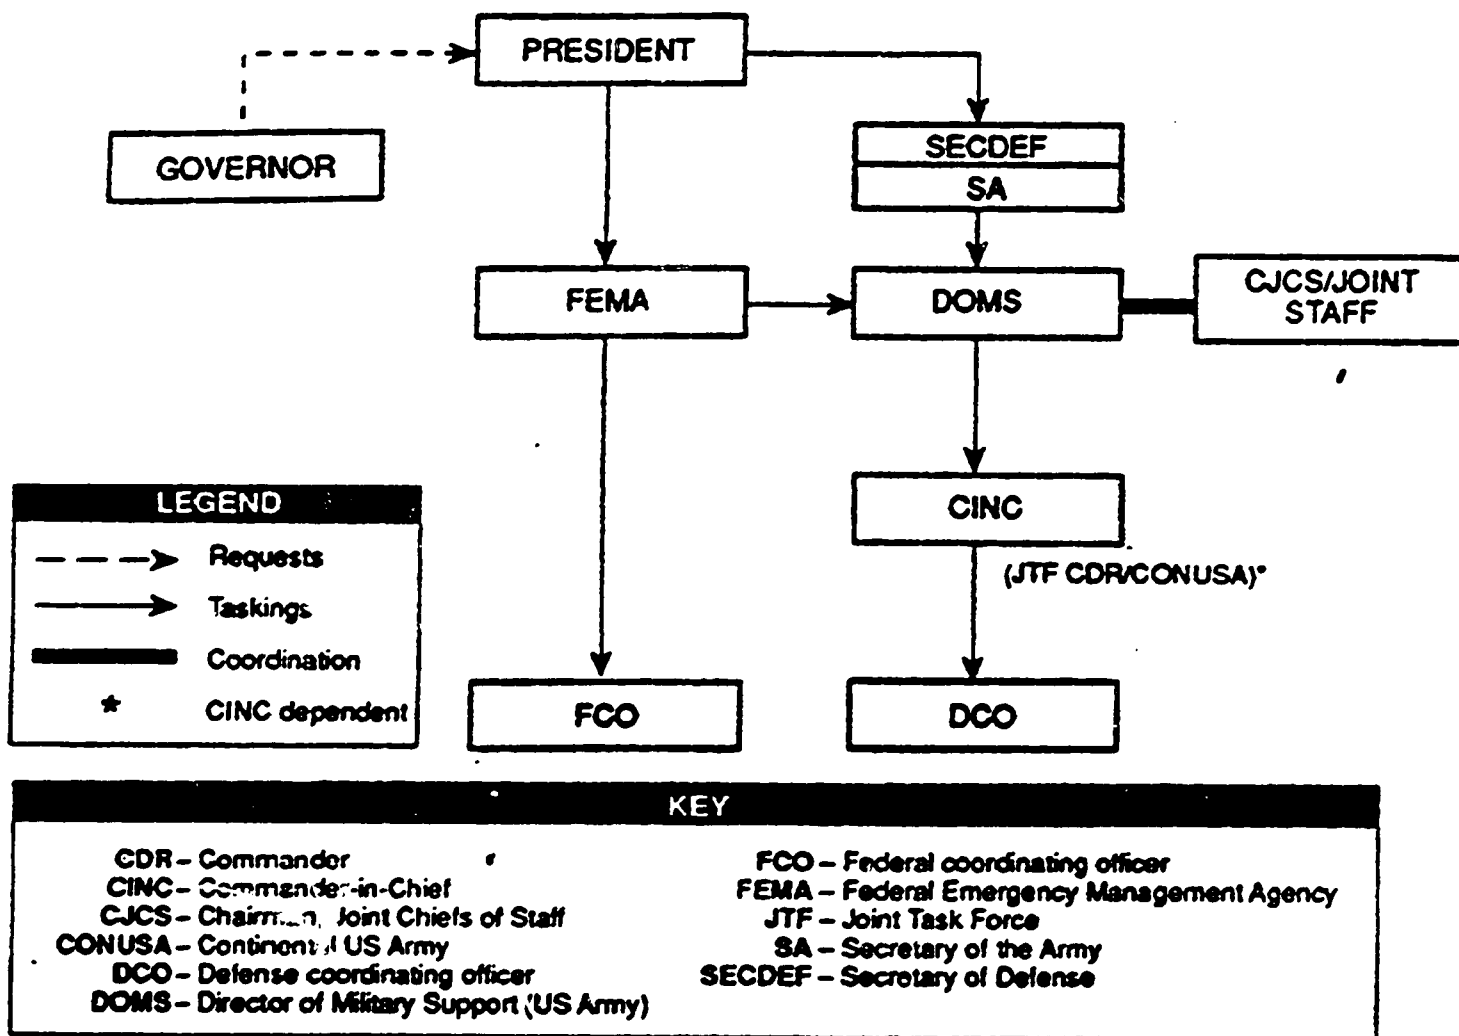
PRESIDENT

GOVERNOR

SECDEF

SA

FEMA

DOMS

CJCS/JOINT STAFF

LEGEND

Requests

Taskings

Coordination

* CINC dependent

CINC

(JTF CDR/CONUSA)*

FCO

DCO

KEY

CDR – Commander
CINC – Commander-in-Chief
CJCS – Chairman, Joint Chiefs of Staff
CONUSA – Continental US Army
DCO – Defense coordinating officer
DOMS – Director of Military Support (US Army)

FCO – Federal coordinating officer
FEMA – Federal Emergency Management Agency
JTF – Joint Task Force
SA – Secretary of the Army
SECDEF – Secretary of Defense